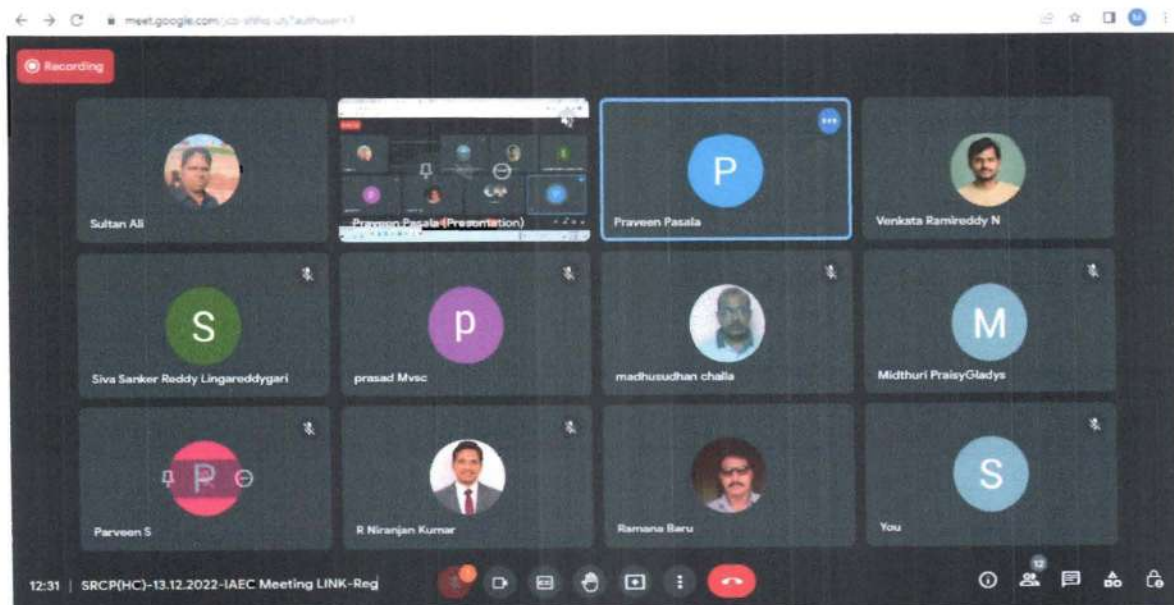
meet.google.com/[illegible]

Recording

Sultan Ali

Praveen Pasala (Presentation)

P

Praveen Pasala

Venkata Ramireddy N

S

Siva Sanker Reddy Lingareddygari

p

prasad Mvsc

madhusudhan challa

M

Midthuri PraisyGladys

P

Parveen S

R Niranjan Kumar

Ramana Baru

S

You

12:31 | SRCP(HC)-13.12.2022-IAEC Meeting LINK-Reg

12